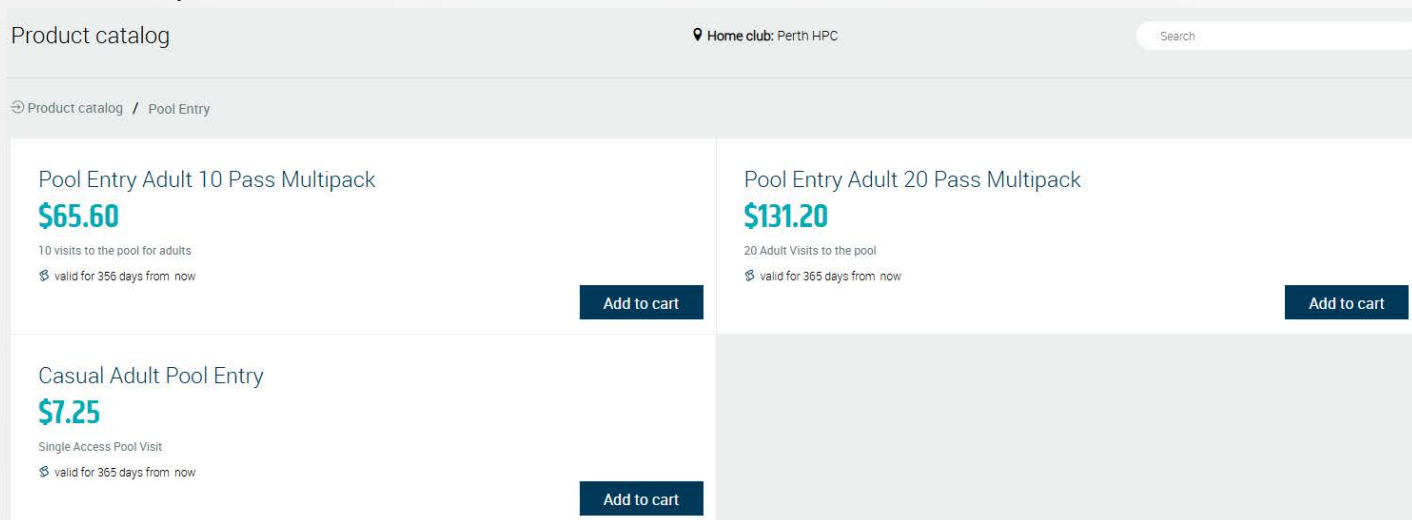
Product catalog

Home club: Perth HPC

Search

Product catalog / Pool Entry

Pool Entry Adult 10 Pass Multipack
$65.60
10 visits to the pool for adults
valid for 356 days from now
Add to cart

Pool Entry Adult 20 Pass Multipack
$131.20
20 Adult Visits to the pool
valid for 365 days from now
Add to cart

Casual Adult Pool Entry
$7.25
Single Access Pool Visit
valid for 365 days from now
Add to cart